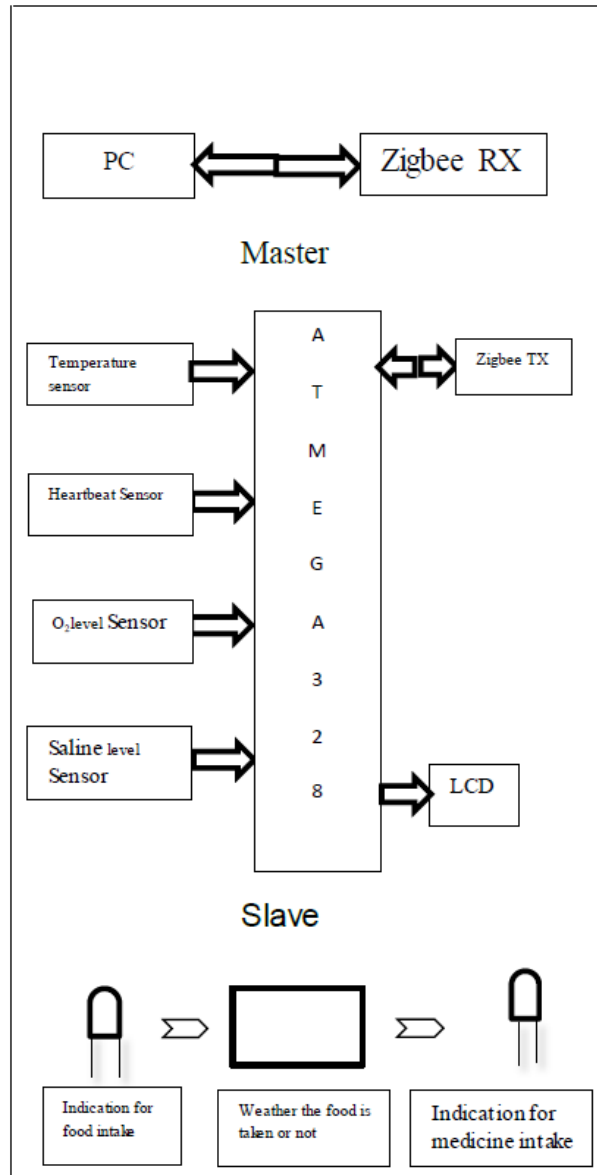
PC

Zigbee RX

Master

Temperature sensor

A
T
M
E
G
A
3
2
8

Zigbee TX

Heartbeat Sensor

$O_2$level Sensor

Saline level Sensor

LCD

Slave

Indication for food intake

Weather the food is taken or not

Indication for medicine intake